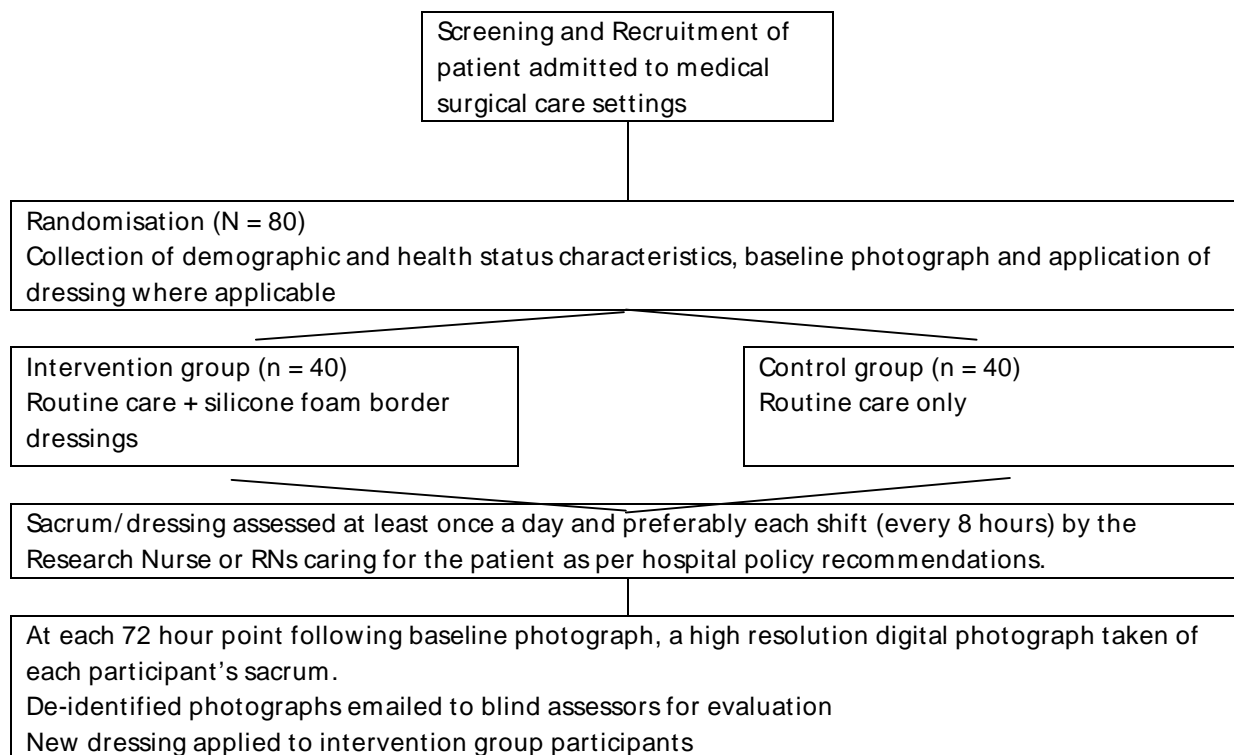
Screening and Recruitment of patient admitted to medical surgical care settings

Randomisation (N = 80)
Collection of demographic and health status characteristics, baseline photograph and application of dressing where applicable

Intervention group (n = 40)
Routine care + silicone foam border dressings

Control group (n = 40)
Routine care only

Sacrum/dressing assessed at least once a day and preferably each shift (every 8 hours) by the Research Nurse or RNs caring for the patient as per hospital policy recommendations.

At each 72 hour point following baseline photograph, a high resolution digital photograph taken of each participant's sacrum.
De-identified photographs emailed to blind assessors for evaluation
New dressing applied to intervention group participants